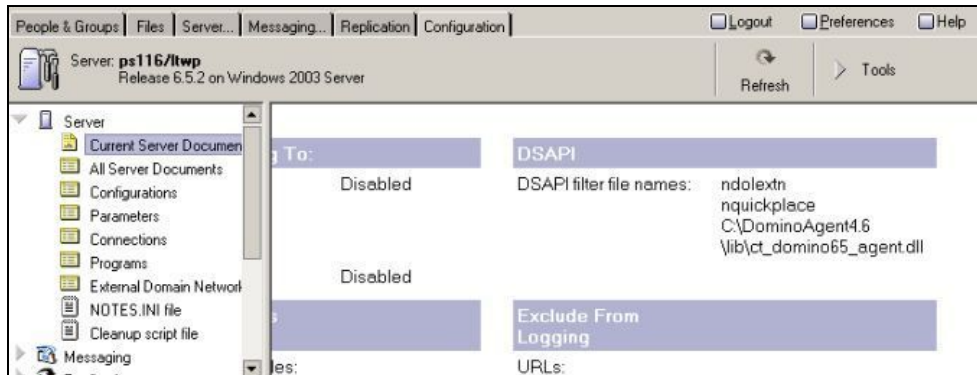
People & Groups | Files | Server... | Messaging... | Replication | Configuration

Logout
Preferences
Help

Server: ps116/ltwp
Release 6.5.2 on Windows 2003 Server

Refresh

Tools

Server
Current Server Documen
All Server Documents
Configurations
Parameters
Connections
Programs
External Domain Networl
NOTES.INI file
Cleanup script file
Messaging

g To:

Disabled

Disabled

s

les:

DSAPI

DSAPI filter file names:

ndolextn
nquickplace
C:\DominoAgent4.6
\lib\ct_domino65_agent.dll

Exclude From Logging

URLs: